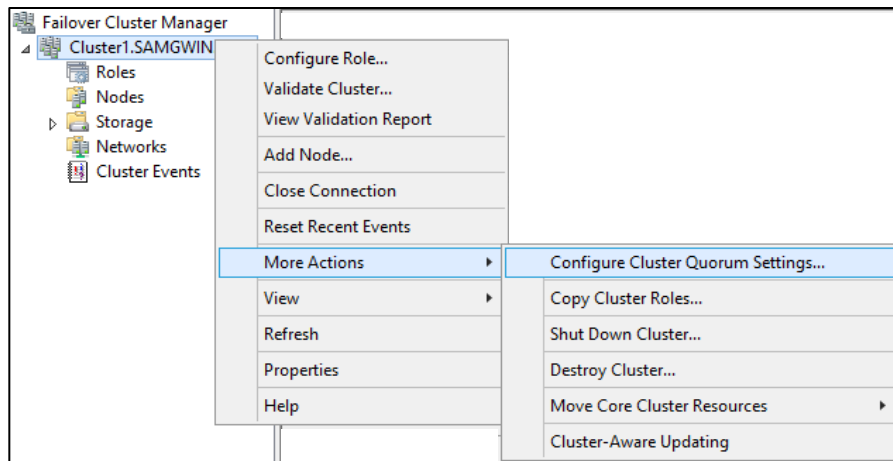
Failover Cluster Manager
Cluster1.SAMGWIN
Roles
Nodes
Storage
Networks
Cluster Events

Configure Role...
Validate Cluster...
View Validation Report
Add Node...
Close Connection
Reset Recent Events
More Actions
View
Refresh
Properties
Help

Configure Cluster Quorum Settings...
Copy Cluster Roles...
Shut Down Cluster...
Destroy Cluster...
Move Core Cluster Resources
Cluster-Aware Updating